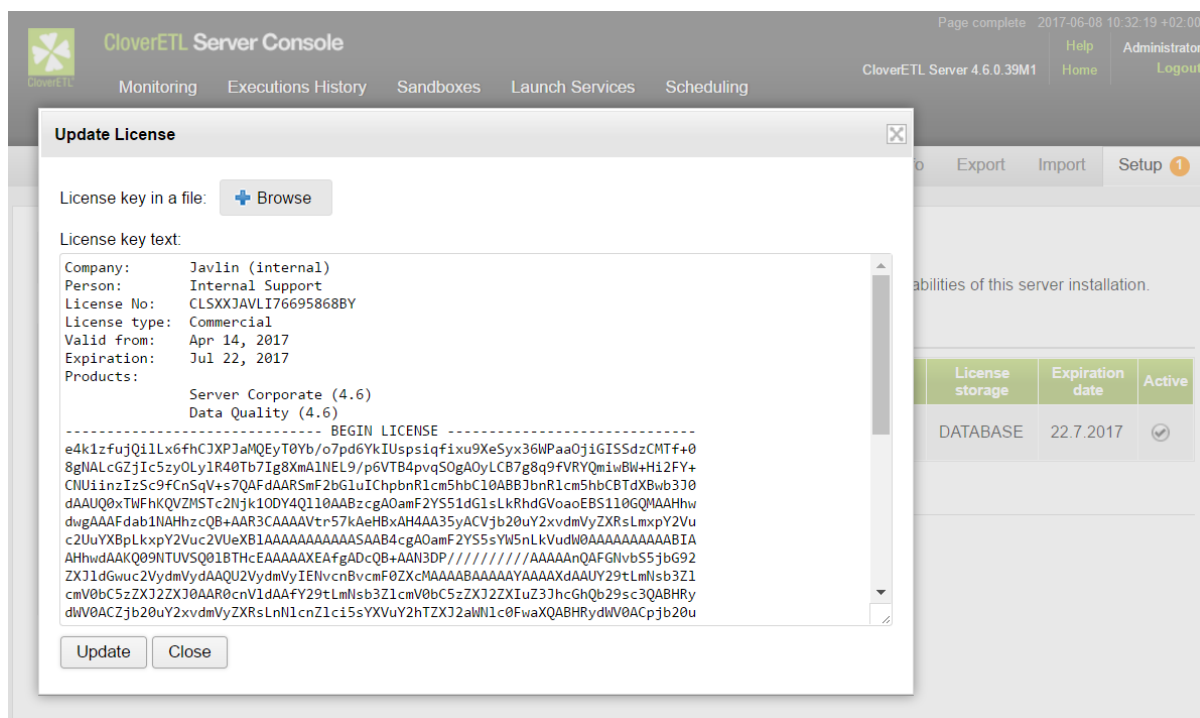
CloverETL

CloverETL Server Console

Page complete 2017-06-08 10:32:19 +02:00

Help Administrator

CloverETL Server 4.6.0.39M1 Home Logout

Monitoring Executions History Sandboxes Launch Services Scheduling

o Export Import Setup 1

abilities of this server installation.

| License storage | Expiration date | Active |
|---|---|---|
| DATABASE | 22.7.2017 | |

Update License

License key in a file: Browse

License key text:

Company: Javlin (internal)
Person: Internal Support
License No: CLSXXJAVLI76695868BY
License type: Commercial
Valid from: Apr 14, 2017
Expiration: Jul 22, 2017
Products:
Server Corporate (4.6)
Data Quality (4.6)
------------------------------ BEGIN LICENSE ------------------------------
e4k1zfujQilLx6fhCJXPJaMQEyT0Yb/o7pd6YkIUspsiqfixu9XeSyx36WPaaOjiGISSdzCMTf+0
8gNALcGZjIc5zyOLy1R40Tb7Ig8XmAlNEL9/p6VTB4pvqSOgAOyLCB7g8q9fVRYQmiwBW+Hi2FY+
CNUiinzIzSc9fCnSqV+s7QAFdAARSmF2bGluIChpbnRlcm5hbCl0ABBJbnRlcm5hbCBTdXBwb3J0
dAAUQ0xTWFhKQVZMSTc2Njk1ODY4Qll0AABzcgAOamF2YS51dGlsLkRhdGVoaoEBS1l0GQMAAHhw
dwgAAAFdab1NAHhzcQB+AAR3CAAAAVtr57kAeHBxAH4AA35yACVjb20uY2xvdmVyZXRsLmxpY2Vu
c2UuYXBpLkxpY2Vuc2VUeXBlAAAAAAAAAAASAAB4cgAOamF2YS5sYW5nLkVudW0AAAAAAAAAABIA
AHhwdAAKQ09NTUVSQ0lBTHcEAAAAAXEAfgADcQB+AAN3DP//////////AAAAAnQAFGNvbS5jbG92
ZXJldGwuc2VydmVydAAQU2VydmVyIENvcnBvcmF0ZXcMAAAABAAAAAYAAAAXdAAUY29tLmNsb3Zl
cmV0bC5zZXJ2ZXJ0AAR0cnVldAAfY29tLmNsb3ZlcmV0bC5zZXJ2ZXIuZ3JhcGhQb29sc3QABHRy
dWV0ACZjb20uY2xvdmVyZXRsLnNlcnZlci5sYXVuY2hTZXJ2aWNlc0FwaXQABHRydWV0ACpjb20u

Update Close